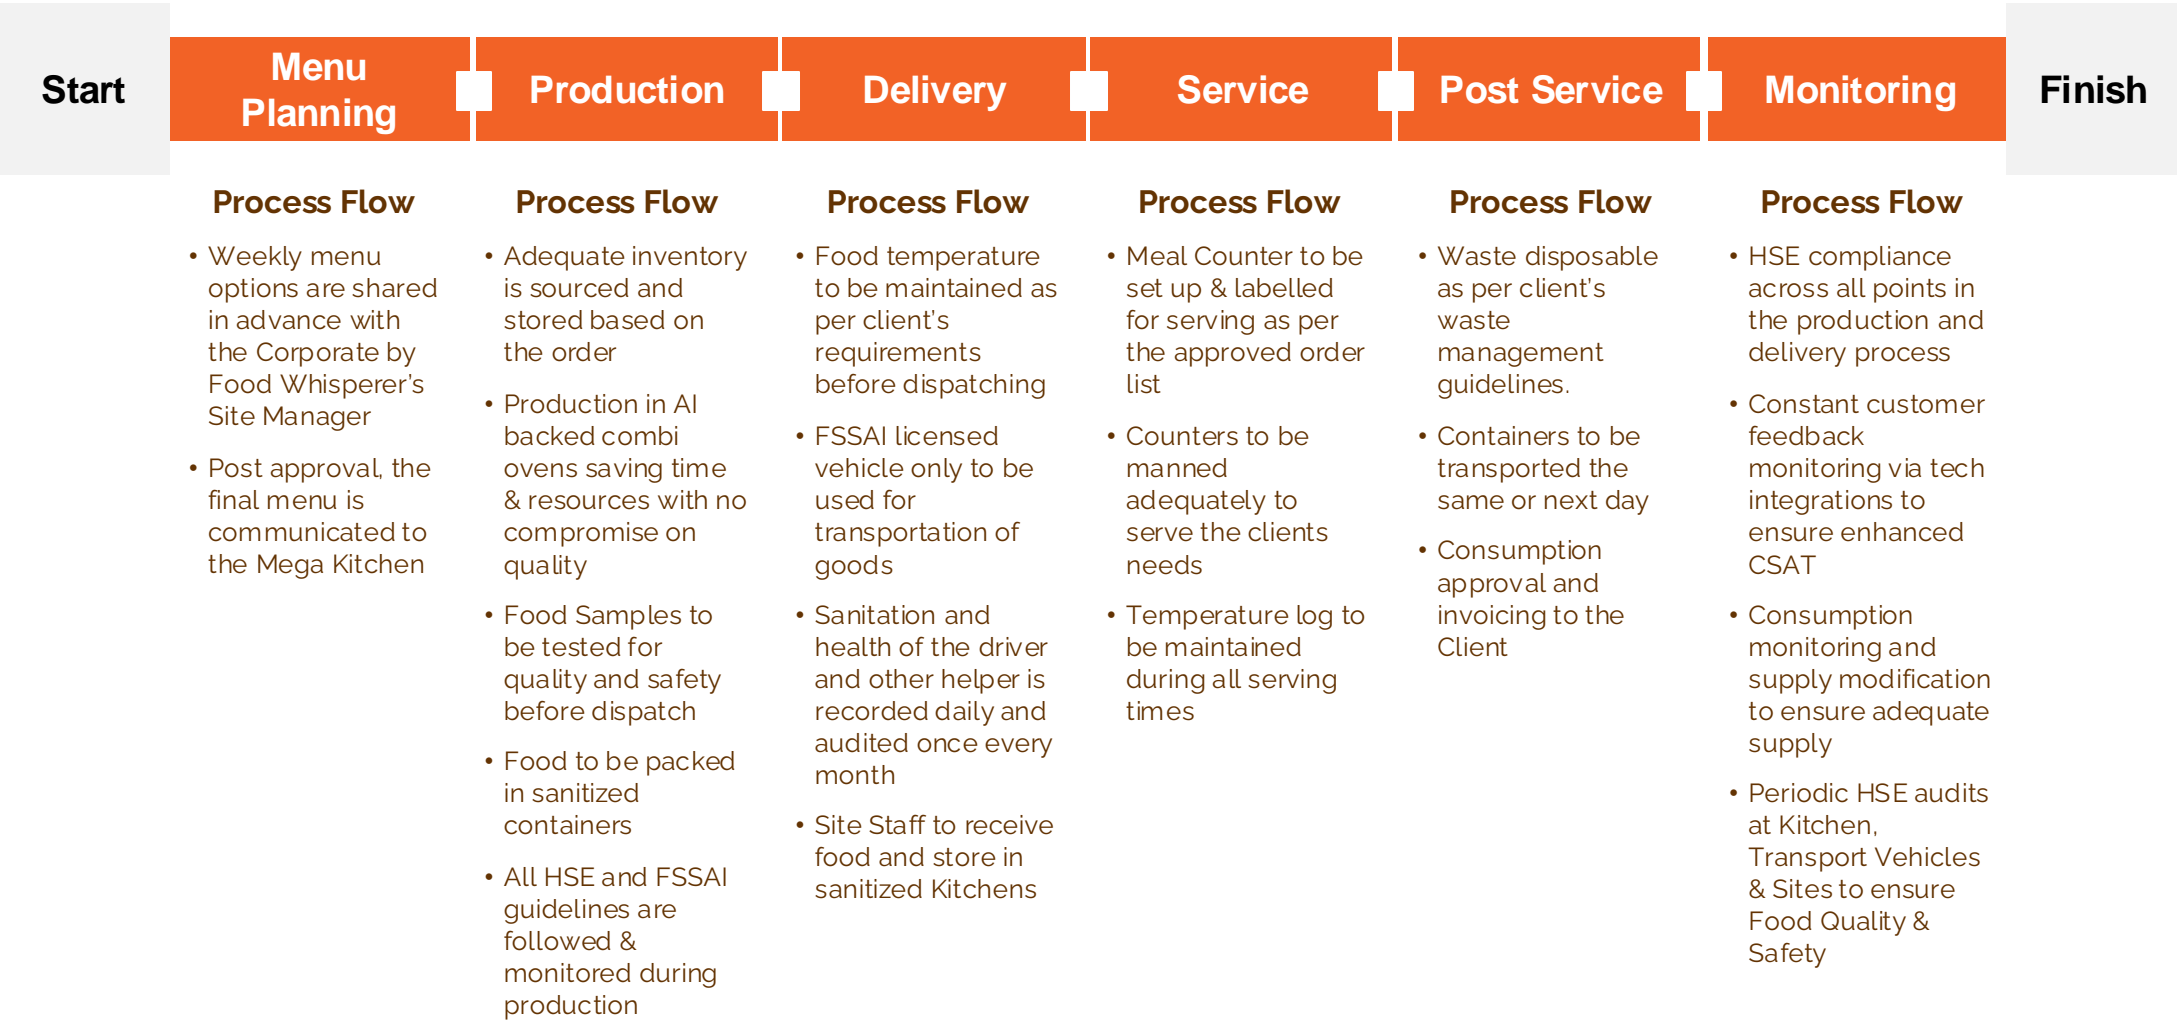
Start

Menu Planning

Production

Delivery

Service

Post Service

Monitoring

Finish

Process Flow

- Weekly menu options are shared in advance with the Corporate by Food Whisperer's Site Manager
- Post approval, the final menu is communicated to the Mega Kitchen

Process Flow

- Adequate inventory is sourced and stored based on the order
- Production in AI backed combi ovens saving time & resources with no compromise on quality
- Food Samples to be tested for quality and safety before dispatch
- Food to be packed in sanitized containers
- All HSE and FSSAI guidelines are followed & monitored during production

Process Flow

- Food temperature to be maintained as per client's requirements before dispatching
- FSSAI licensed vehicle only to be used for transportation of goods
- Sanitation and health of the driver and other helper is recorded daily and audited once every month
- Site Staff to receive food and store in sanitized Kitchens

Process Flow

- Meal Counter to be set up & labelled for serving as per the approved order list
- Counters to be manned adequately to serve the clients needs
- Temperature log to be maintained during all serving times

Process Flow

- Waste disposable as per client's waste management guidelines.
- Containers to be transported the same or next day
- Consumption approval and invoicing to the Client

Process Flow

- HSE compliance across all points in the production and delivery process
- Constant customer feedback monitoring via tech integrations to ensure enhanced CSAT
- Consumption monitoring and supply modification to ensure adequate supply
- Periodic HSE audits at Kitchen, Transport Vehicles & Sites to ensure Food Quality & Safety